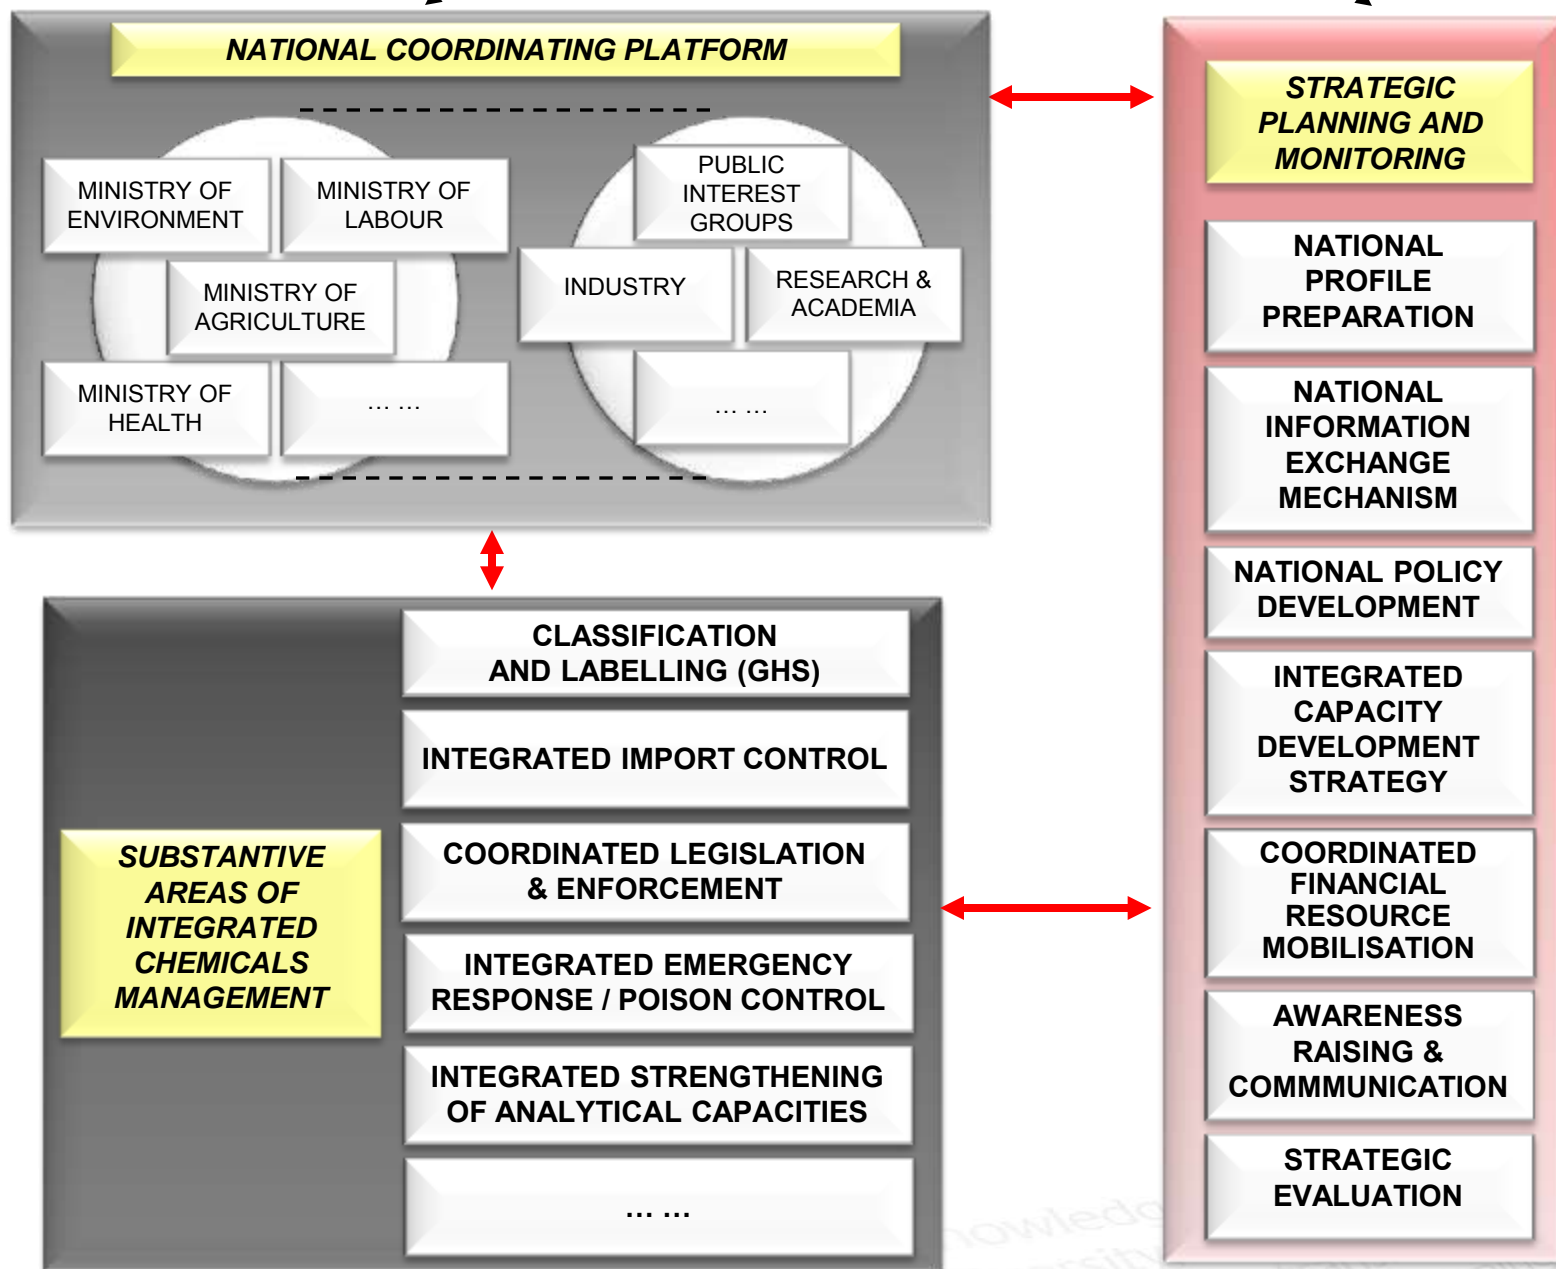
NATIONAL COORDINATING PLATFORM

MINISTRY OF ENVIRONMENT

MINISTRY OF LABOUR

MINISTRY OF AGRICULTURE

MINISTRY OF HEALTH

... ...

PUBLIC INTEREST GROUPS

INDUSTRY

RESEARCH & ACADEMIA

... ...

STRATEGIC PLANNING AND MONITORING

NATIONAL PROFILE PREPARATION

NATIONAL INFORMATION EXCHANGE MECHANISM

NATIONAL POLICY DEVELOPMENT

INTEGRATED CAPACITY DEVELOPMENT STRATEGY

COORDINATED FINANCIAL RESOURCE MOBILISATION

AWARENESS RAISING & COMMMUNICATION

STRATEGIC EVALUATION

SUBSTANTIVE AREAS OF INTEGRATED CHEMICALS MANAGEMENT

CLASSIFICATION AND LABELLING (GHS)

INTEGRATED IMPORT CONTROL

COORDINATED LEGISLATION & ENFORCEMENT

INTEGRATED EMERGENCY RESPONSE / POISON CONTROL

INTEGRATED STRENGTHENING OF ANALYTICAL CAPACITIES

... ...